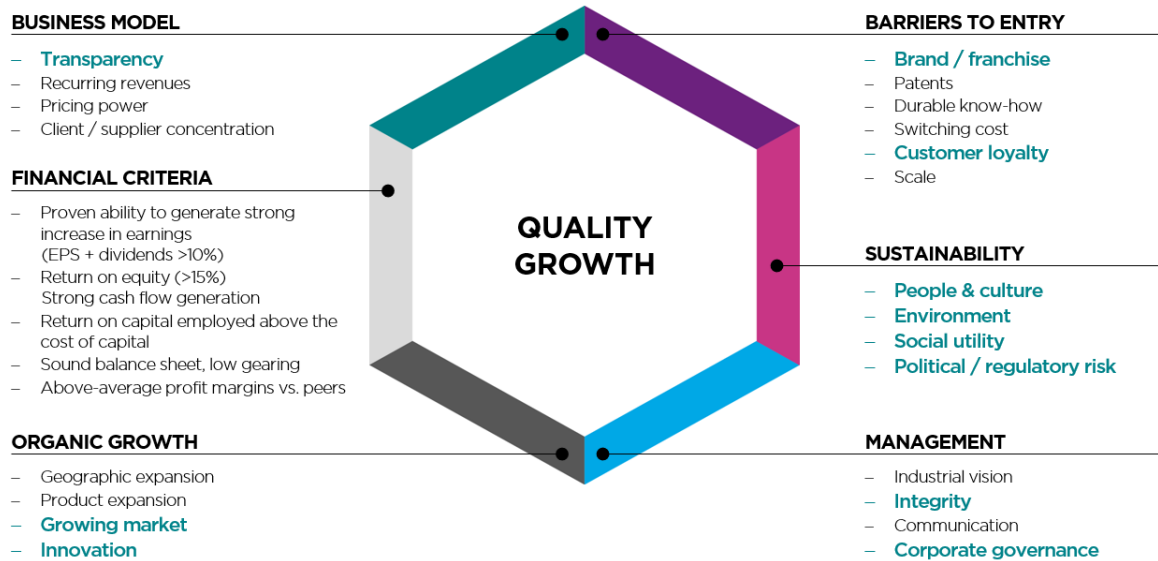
BUSINESS MODEL
– Transparency
– Recurring revenues
– Pricing power
– Client / supplier concentration

FINANCIAL CRITERIA
– Proven ability to generate strong increase in earnings (EPS + dividends >10%)
– Return on equity (>15%) Strong cash flow generation
– Return on capital employed above the cost of capital
– Sound balance sheet, low gearing
– Above-average profit margins vs. peers

ORGANIC GROWTH
– Geographic expansion
– Product expansion
– Growing market
– Innovation

QUALITY GROWTH

BARRIERS TO ENTRY
– Brand / franchise
– Patents
– Durable know-how
– Switching cost
– Customer loyalty
– Scale

SUSTAINABILITY
– People & culture
– Environment
– Social utility
– Political / regulatory risk

MANAGEMENT
– Industrial vision
– Integrity
– Communication
– Corporate governance